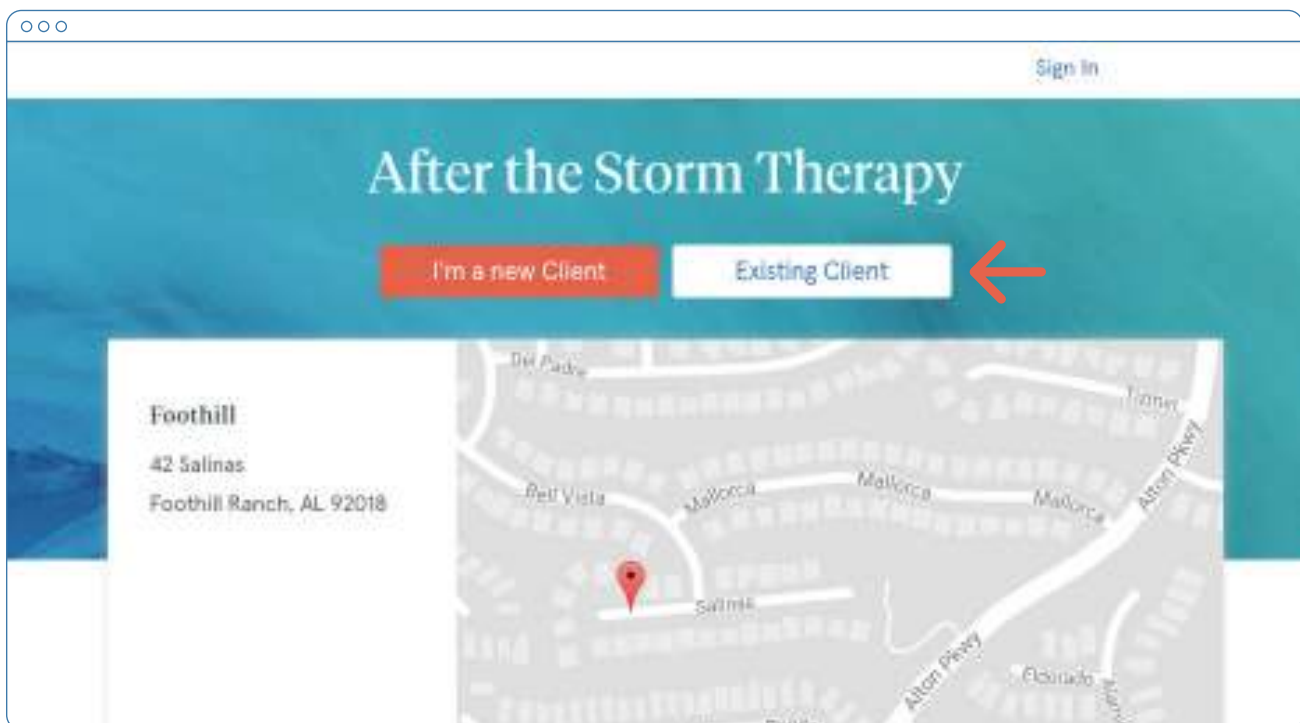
Sign In

After the Storm Therapy

I'm a new Client

Existing Client

Foothill

42 Salinas

Foothill Ranch, AL 92018

Del Padre

Tinner

Alton Pkwy

Bell Vista

Mallorca

Mallorca

Mallorca

Salinas

Alton Pkwy

Eldorado